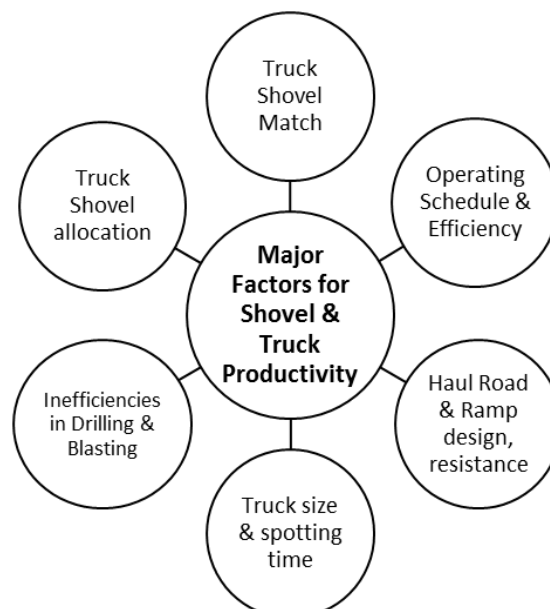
Truck Shovel Match

Truck Shovel allocation

Operating Schedule & Efficiency

Major Factors for Shovel & Truck Productivity

Inefficiencies in Drilling & Blasting

Haul Road & Ramp design, resistance

Truck size & spotting time